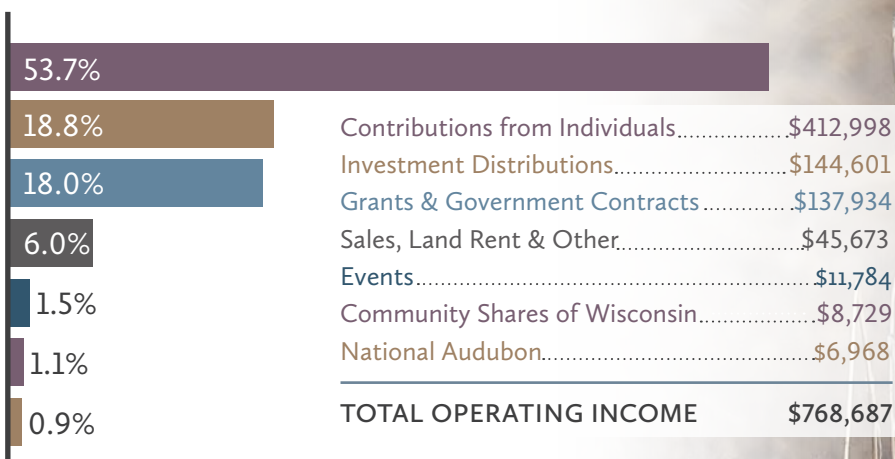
53.7%
18.8%
18.0%
6.0%
1.5%
1.1%
0.9%

Contributions from Individuals $412,998
Investment Distributions $144,601
Grants & Government Contracts $137,934
Sales, Land Rent & Other $45,673
Events $11,784
Community Shares of Wisconsin $8,729
National Audubon $6,968

TOTAL OPERATING INCOME $768,687